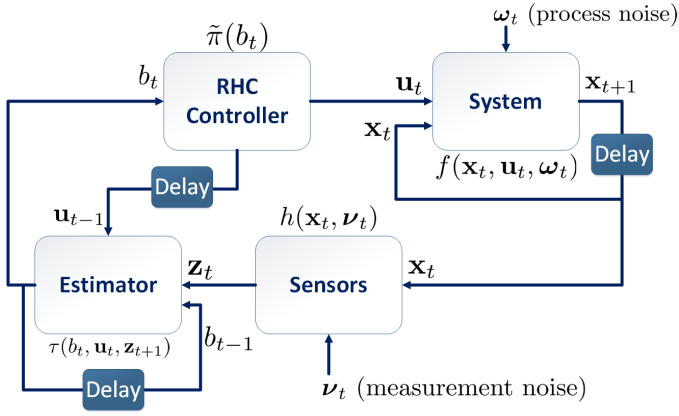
$\tilde{\pi}(b_t)$

$\boldsymbol{\omega}_t$ (process noise)

$b_t$

RHC Controller

$\mathbf{u}_t$

System

$\mathbf{x}_{t+1}$

$\mathbf{x}_t$

Delay

$f(\mathbf{x}_t, \mathbf{u}_t, \boldsymbol{\omega}_t)$

Delay

$\mathbf{u}_{t-1}$

$h(\mathbf{x}_t, \boldsymbol{\nu}_t)$

Estimator

$\mathbf{z}_t$

Sensors

$\mathbf{x}_t$

$\tau(b_t, \mathbf{u}_t, \mathbf{z}_{t+1})$

$b_{t-1}$

Delay

$\boldsymbol{\nu}_t$ (measurement noise)